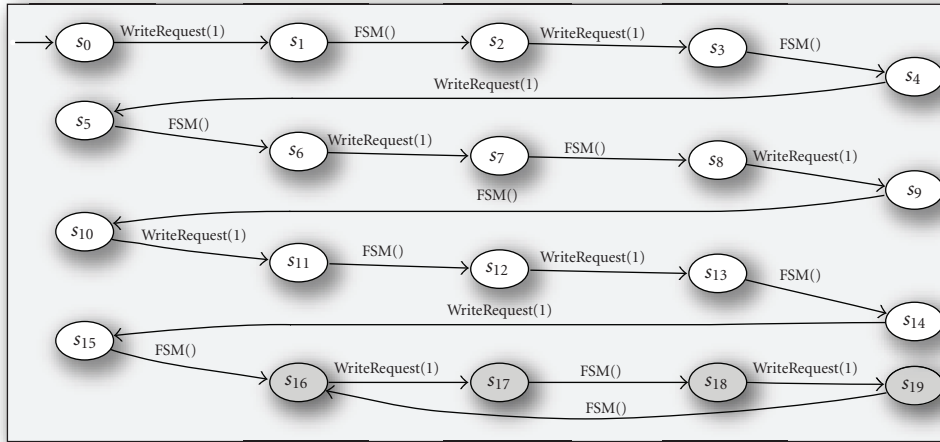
$s_0$ WriteRequest(1) $s_1$ FSM() $s_2$ WriteRequest(1) $s_3$ FSM() $s_4$

WriteRequest(1)

$s_5$ FSM() $s_6$ WriteRequest(1) $s_7$ FSM() $s_8$ WriteRequest(1) $s_9$

FSM()

$s_{10}$ WriteRequest(1) $s_{11}$ FSM() $s_{12}$ WriteRequest(1) $s_{13}$ FSM() $s_{14}$

WriteRequest(1)

$s_{15}$ FSM() $s_{16}$ WriteRequest(1) $s_{17}$ FSM() $s_{18}$ WriteRequest(1) $s_{19}$

FSM()